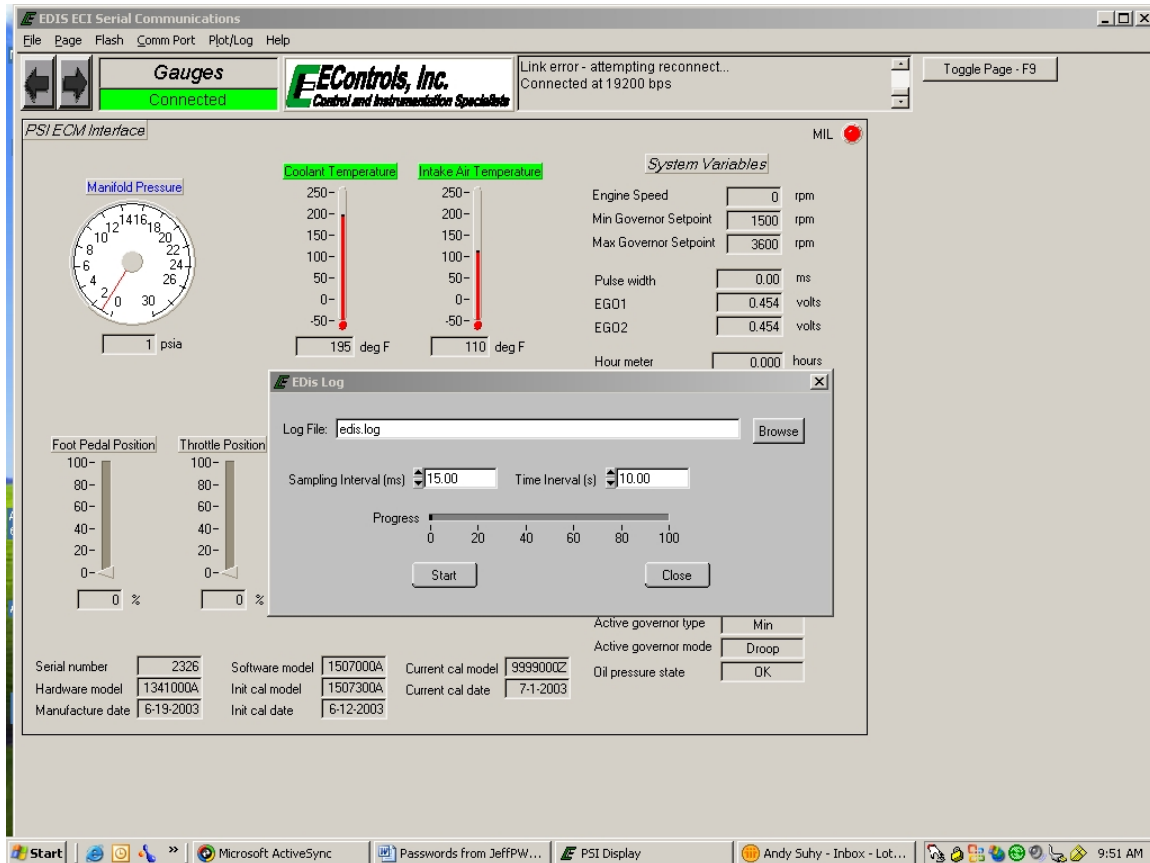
EDIS ECI Serial Communications
File Page Flash Comm Port Plot/Log Help

Gauges
Connected

EControls, Inc.
Control and Instrumentation Specialists

Link error - attempting reconnect...
Connected at 19200 bps

Toggle Page - F9

PSI ECM Interface

MIL

Manifold Pressure
0 2 4 6 8 10 12 14 16 18 20 22 24 26 30
1 psia

Coolant Temperature
250- 200- 150- 100- 50- 0- -50-
195 deg F

Intake Air Temperature
250- 200- 150- 100- 50- 0- -50-
110 deg F

System Variables

| | | |
|---|---|---|
| Engine Speed | 0 | rpm |
| Min Governor Setpoint | 1500 | rpm |
| Max Governor Setpoint | 3600 | rpm |
| Pulse width | 0.00 | ms |
| EGO1 | 0.454 | volts |
| EGO2 | 0.454 | volts |
| Hour meter | 0.000 | hours |

EDis Log

Log File: edis.log
Browse

Sampling Interval (ms) 15.00
Time Inerval (s) 10.00

Progress
0 20 40 60 80 100

Start
Close

Foot Pedal Position
100- 80- 60- 40- 20- 0-
0 %

Throttle Position
100- 80- 60- 40- 20- 0-
0 %

| | |
|---|---|
| Active governor type | Min |
| Active governor mode | Droop |
| Oil pressure state | OK |

| | | | | | |
|---|---|---|---|---|---|
| Serial number | 2326 | Software model | 1507000A | Current cal model | 9999000Z |
| Hardware model | 1341000A | Init cal model | 1507300A | Current cal date | 7-1-2003 |
| Manufacture date | 6-19-2003 | Init cal date | 6-12-2003 | | |

Start
Microsoft ActiveSync
Passwords from JeffPW...
PSI Display
Andy Suhy - Inbox - Lot...
9:51 AM